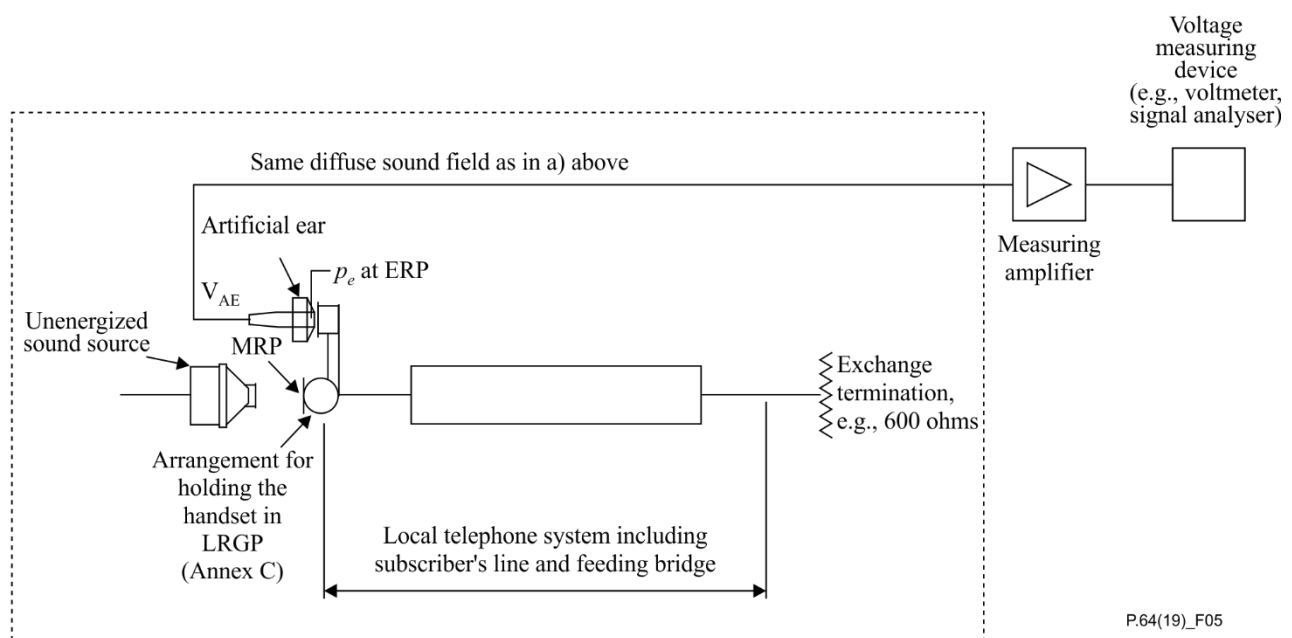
Voltage measuring device (e.g., voltmeter, signal analyser)

Same diffuse sound field as in a) above

Artificial ear

$p_e$ at ERP

$V_{AE}$

Measuring amplifier

Unenergized sound source

MRP

Exchange termination, e.g., 600 ohms

Arrangement for holding the handset in LRGP (Annex C)

Local telephone system including subscriber's line and feeding bridge

P.64(19)_F05